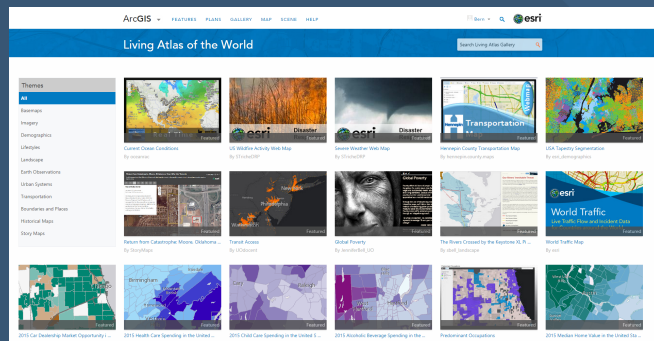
ArcGIS FEATURES PLANS GALLERY MAP SCENE HELP

Sign In esri

Living Atlas of the World

Search Living Atlas Gallery

Themes
All
Basemaps
Imagery
Demographics
Lifestyles
Landscape
Earth Observations
Urban Systems
Transportation
Boundaries and Places
Historical Maps
Story Maps

Featured
Current Ocean Conditions
By oceanesri

esri Disaster
Featured
US Wildfire Activity Web Map
By EDisterDRP

Disaster
Featured
Severe Weather Web Map
By EDisterDRP

Transportation
Featured
Hennepin County Transportation Map
By hennepin.county.maps

Featured
USA Tapestry Segmentation
By esri_demographics

Featured
Return from Catastrophe: Moore, Oklahoma ...
By StoryMaps

Featured
Transit Access
By UOdowent

Global Poverty
Featured
Global Poverty
By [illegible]

Featured
The Rivers Crossed by the Keystone XL Pi...
By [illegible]

esri
World Traffic
Live Traffic Flow and Incident Data
Featured
World Traffic Map
By esri

Featured
2015 Car Dealership Market Opportunity I...

Featured
2015 Health Care Spending in the United ...

Featured
2015 Child Care Spending in the United S...

Featured
2015 Alcoholic Beverage Spending in the ...

Featured
Predominant Occupations

Featured
2015 Median Home Value in the United St...